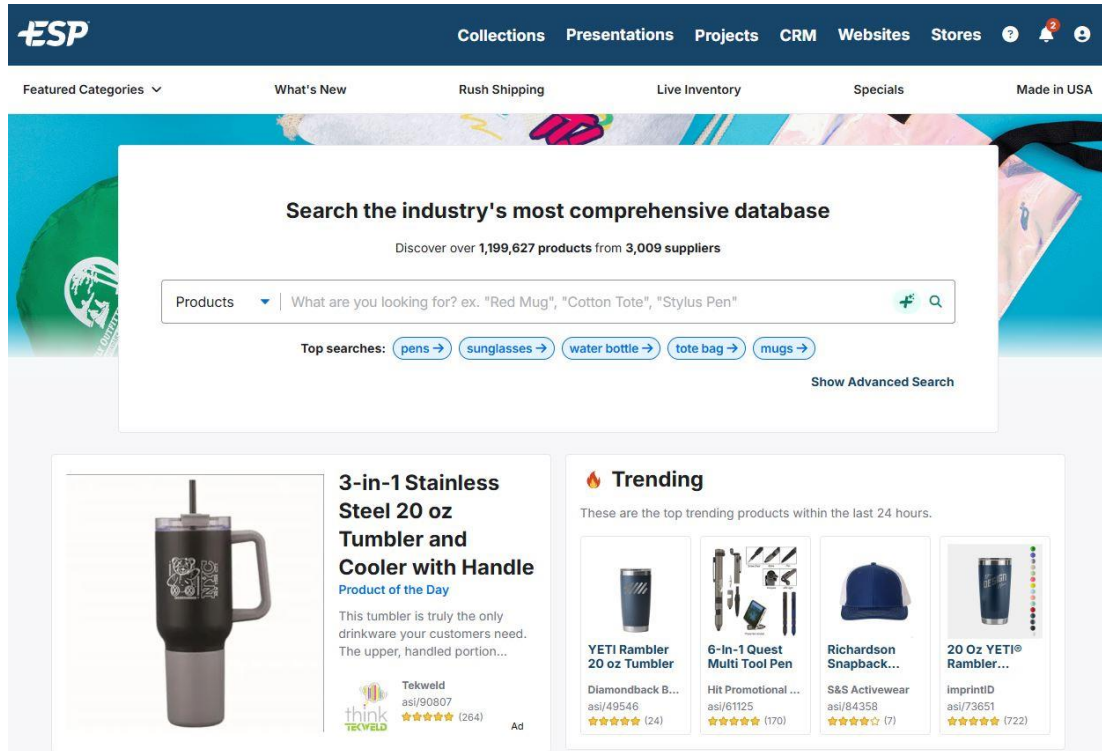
ESP

Collections Presentations Projects CRM Websites Stores ? 2

Featured Categories What's New Rush Shipping Live Inventory Specials Made in USA

Search the industry's most comprehensive database

Discover over 1,199,627 products from 3,009 suppliers

Products What are you looking for? ex. "Red Mug", "Cotton Tote", "Stylus Pen"

Top searches: pens → sunglasses → water bottle → tote bag → mugs →

Show Advanced Search

3-in-1 Stainless Steel 20 oz Tumbler and Cooler with Handle

Product of the Day

This tumbler is truly the only drinkware your customers need. The upper, handled portion...

think TEKWELD

Tekweld
asi/90807
(264)

Ad

Trending

These are the top trending products within the last 24 hours.

YETI Rambler 20 oz Tumbler
Diamondback B...
asi/49546
(24)

6-In-1 Quest Multi Tool Pen
Hit Promotional ...
asi/61125
(170)

Richardson Snapback...
S&S Activewear
asi/84358
(7)

20 Oz YETI® Rambler...
imprintID
asi/73651
(722)